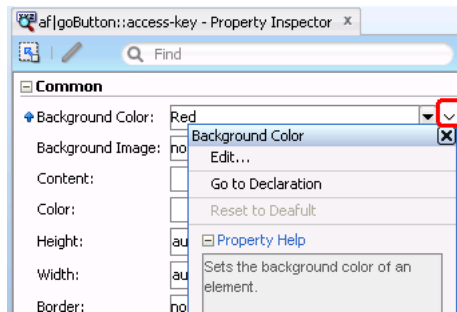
af|goButton::access-key - Property Inspector ×

Find

Common

Background Color: Red

Background Image: no

Content:

Color:

Height: au

Width: au

Border: no

Background Color

Edit...

Go to Declaration

Reset to Deafult

Property Help

Sets the background color of an element.